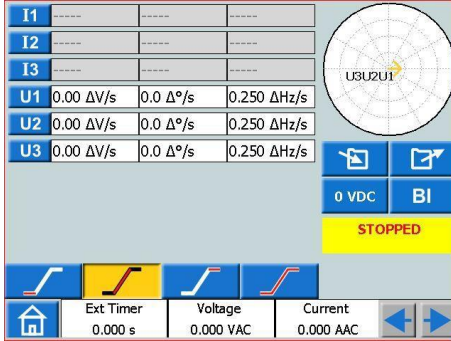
| I1 | ----- | ----- | ----- |
|---|---|---|---|
| I2 | ----- | ----- | ----- |
| I3 | ----- | ----- | ----- |
| U1 | 0.00 ΔV/s | 0.0 Δ°/s | 0.250 ΔHz/s |
| U2 | 0.00 ΔV/s | 0.0 Δ°/s | 0.250 ΔHz/s |
| U3 | 0.00 ΔV/s | 0.0 Δ°/s | 0.250 ΔHz/s |

U3U2U1

0 VDC
BI
STOPPED

Ext Timer
0.000 s
Voltage
0.000 VAC
Current
0.000 AAC